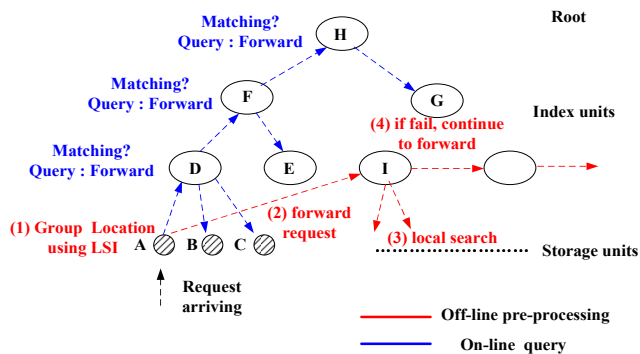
Matching?
Query : Forward

H

Root

Matching?
Query : Forward

F

G

Index units

(4) if fail, continue to forward

Matching?
Query : Forward

D

E

I

(1) Group Location using LSI

(2) forward request

A B C

(3) local search

Storage units

Request arriving

Off-line pre-processing

On-line query